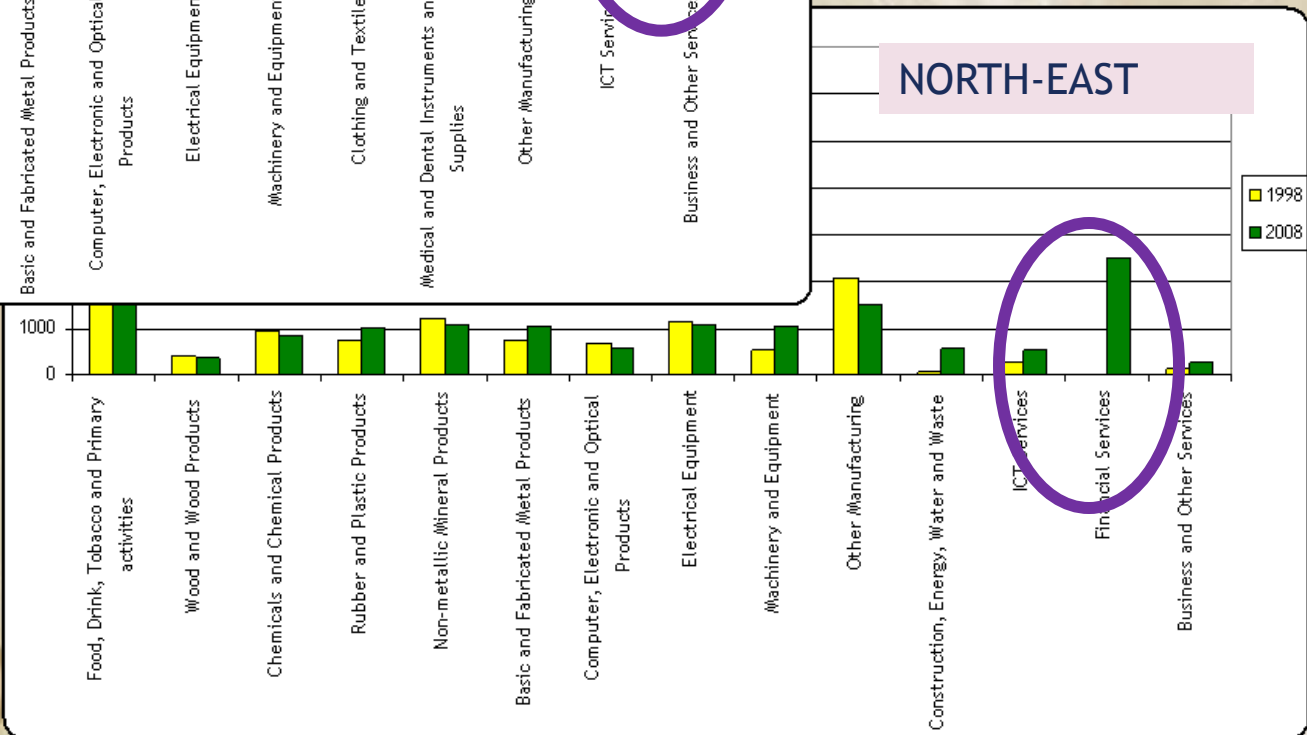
Basic and Fabricated Metal Products
Computer, Electronic and Optical Products
Electrical Equipment
Machinery and Equipment
Clothing and Textiles
Medical and Dental Instruments and Supplies
Other Manufacturing
ICT Services
Business and Other Services

NORTH-EAST

1998
2008

1000
0

Food, Drink, Tobacco and Primary activities
Wood and Wood Products
Chemicals and Chemical Products
Rubber and Plastic Products
Non-metallic Mineral Products
Basic and Fabricated Metal Products
Computer, Electronic and Optical Products
Electrical Equipment
Machinery and Equipment
Other Manufacturing
Construction, Energy, Water and Waste
ICT Services
Financial Services
Business and Other Services